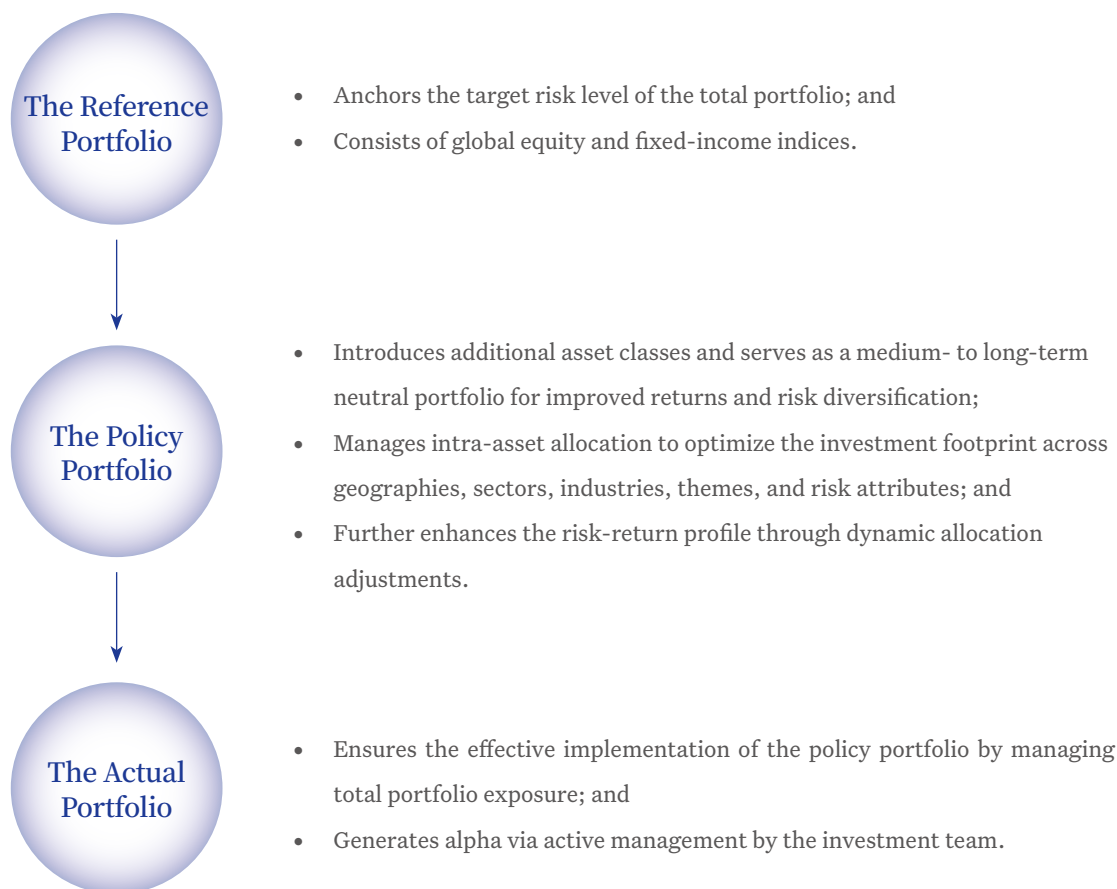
The Reference Portfolio

- Anchors the target risk level of the total portfolio; and
- Consists of global equity and fixed-income indices.

The Policy Portfolio

- Introduces additional asset classes and serves as a medium- to long-term neutral portfolio for improved returns and risk diversification;
- Manages intra-asset allocation to optimize the investment footprint across geographies, sectors, industries, themes, and risk attributes; and
- Further enhances the risk-return profile through dynamic allocation adjustments.

The Actual Portfolio

- Ensures the effective implementation of the policy portfolio by managing total portfolio exposure; and
- Generates alpha via active management by the investment team.